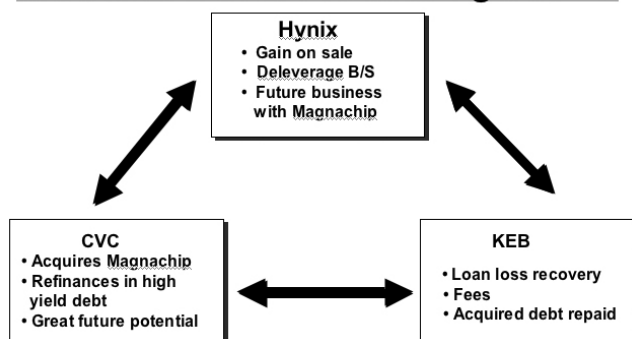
Hynix
• Gain on sale
• Deleverage B/S
• Future business with Magnachip

CVC
• Acquires Magnachip
• Refinances in high yield debt
• Great future potential

KEB
• Loan loss recovery
• Fees
• Acquired debt repaid